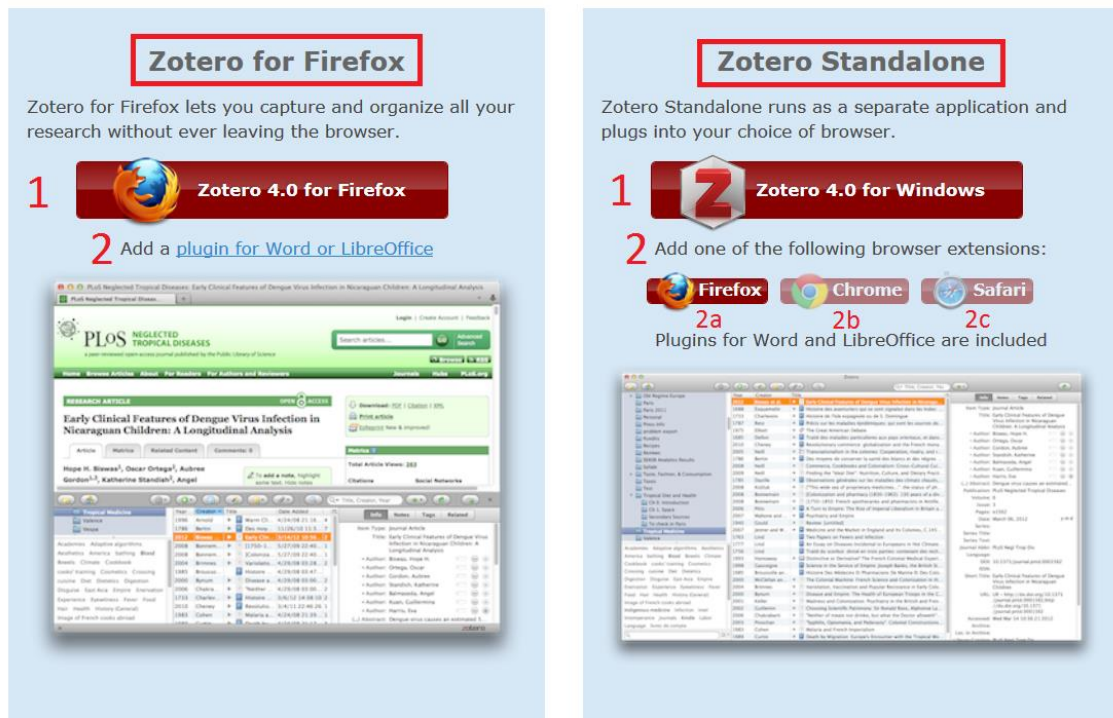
Zotero for Firefox

Zotero for Firefox lets you capture and organize all your research without ever leaving the browser.

1 Zotero 4.0 for Firefox

2 Add a plugin for Word or LibreOffice

PLoS Neglected Tropical Diseases: Early Clinical Features of Dengue Virus Infection in Nicaraguan Children: A Longitudinal Analysis

PLoS NEGLECTED TROPICAL DISEASES

RESEARCH ARTICLE

Early Clinical Features of Dengue Virus Infection in Nicaraguan Children: A Longitudinal Analysis

Article Metrics Related Content Comments: 0

Hope H. Biswas, Oscar Ortega, Aubree Gordon, Katherine Standish, Angel

Download: PDF | Citation | XML
Print article

Total Article Views: 282

zotero

Zotero Standalone

Zotero Standalone runs as a separate application and plugs into your choice of browser.

1 Zotero 4.0 for Windows

2 Add one of the following browser extensions:

Firefox Chrome Safari
2a 2b 2c

Plugins for Word and LibreOffice are included